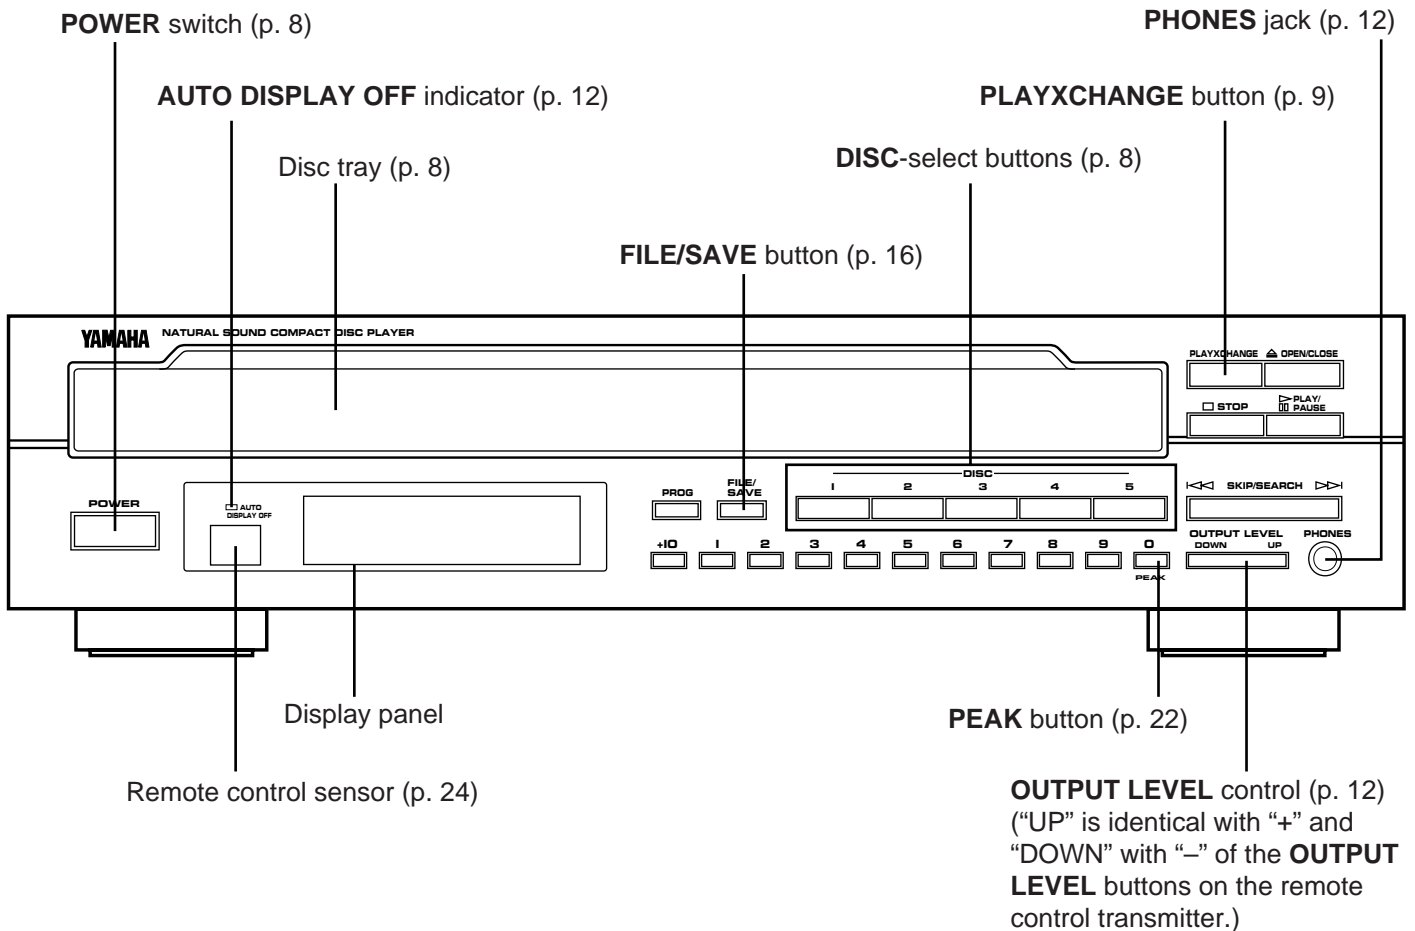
POWER switch (p. 8)

PHONES jack (p. 12)

AUTO DISPLAY OFF indicator (p. 12)

PLAYXCHANGE button (p. 9)

Disc tray (p. 8)

DISC-select buttons (p. 8)

FILE/SAVE button (p. 16)

YAMAHA NATURAL SOUND COMPACT DISC PLAYER

PLAYXCHANGE ⏏ OPEN/CLOSE

□ STOP

PLAY/ PAUSE

POWER

AUTO DISPLAY OFF

PROG

FILE/ SAVE

DISC

1 2 3 4 5

SKIP/SEARCH

+10 1 2 3 4 5 6 7 8 9 0

PEAK

OUTPUT LEVEL DOWN UP

PHONES

Display panel

PEAK button (p. 22)

Remote control sensor (p. 24)

OUTPUT LEVEL control (p. 12) (“UP” is identical with “+” and “DOWN” with “–” of the OUTPUT LEVEL buttons on the remote control transmitter.)